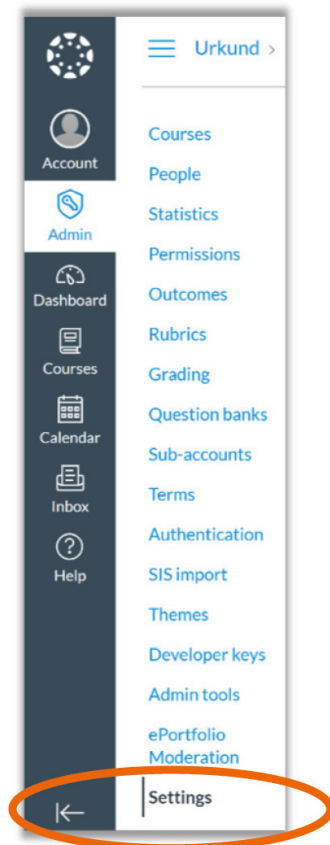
Account
Admin
Dashboard
Courses
Calendar
Inbox
Help

Urkund >

Courses
People
Statistics
Permissions
Outcomes
Rubrics
Grading
Question banks
Sub-accounts
Terms
Authentication
SIS import
Themes
Developer keys
Admin tools
ePortfolio Moderation
Settings